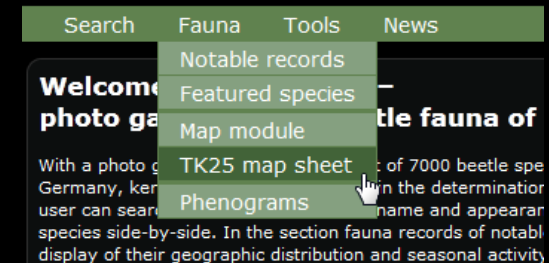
Search Fauna Tools News

Notable records
Featured species
Map module
TK25 map sheet
Phenograms

Welcome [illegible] –
photo ga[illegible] tle fauna of

With a photo g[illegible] of 7000 beetle spe
Germany, ker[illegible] n the determination
user can searc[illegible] name and appearan
species side-by-side. In the section fauna records of notabl
display of their geographic distribution and seasonal activity